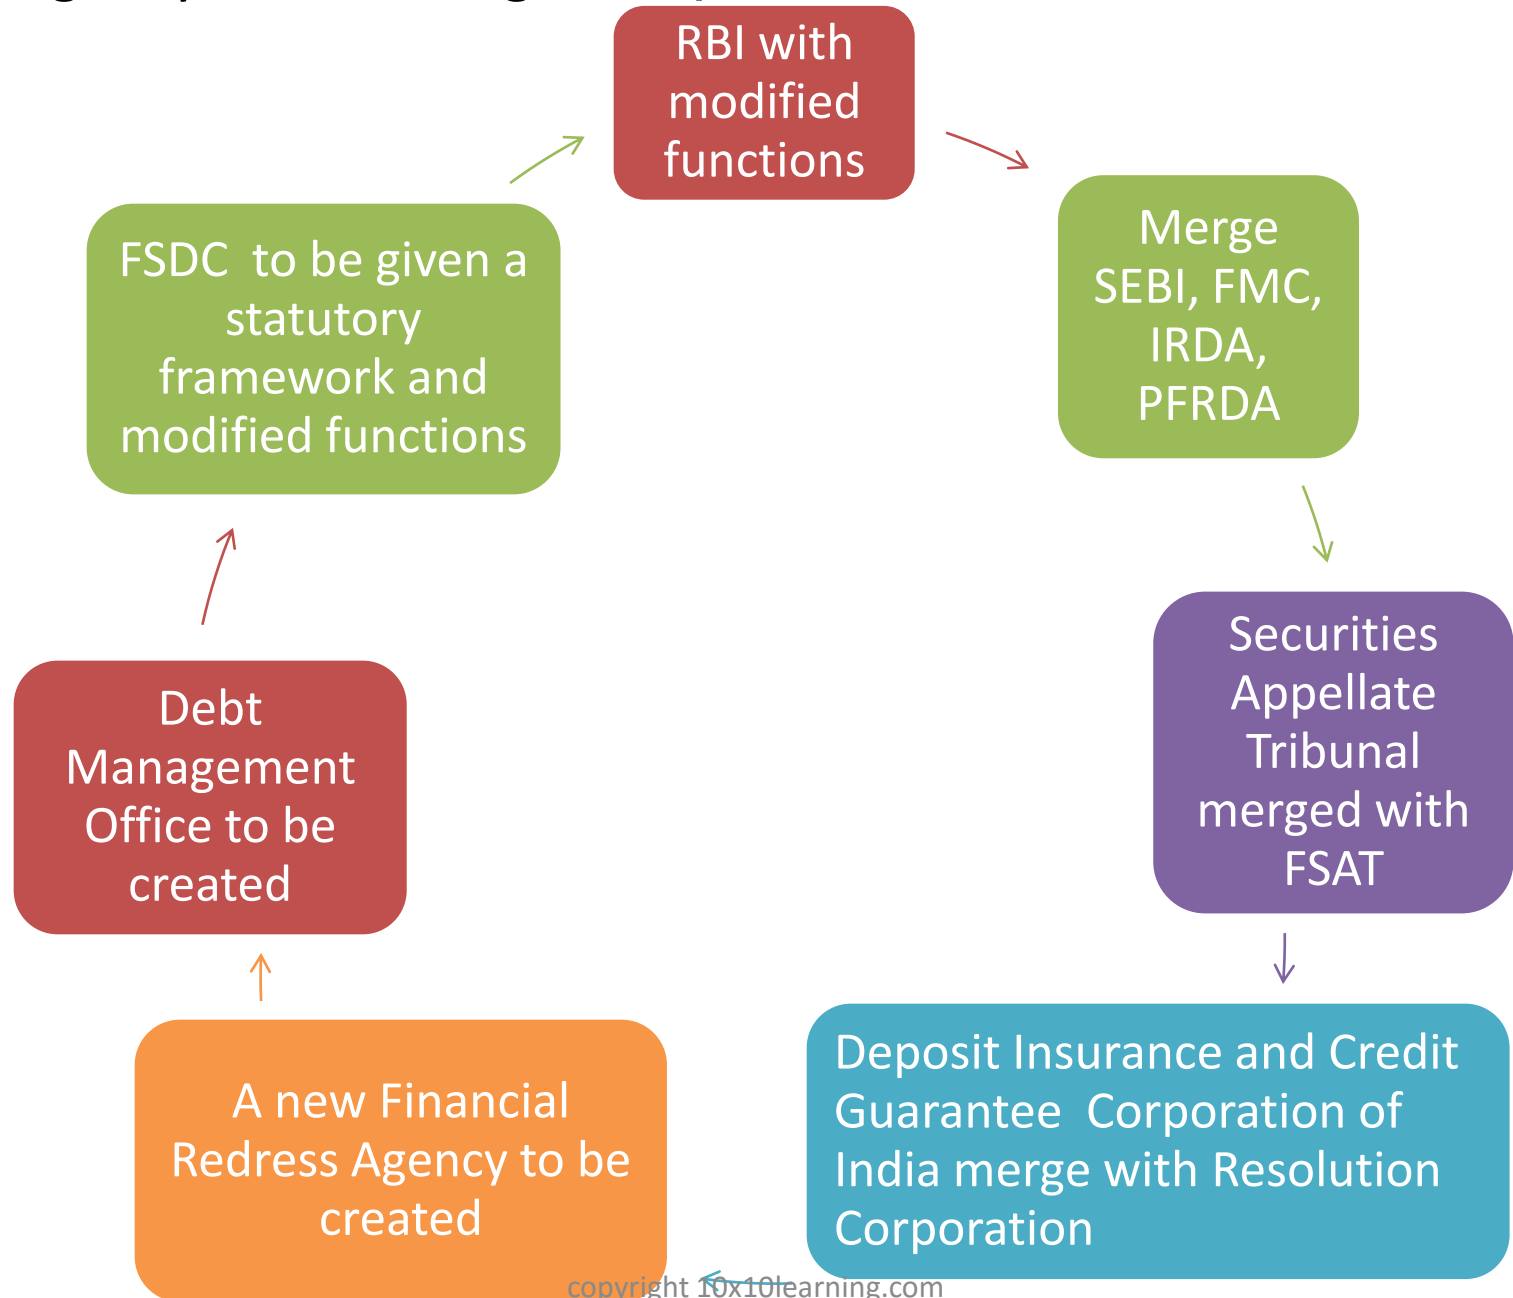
RBI with modified functions

Merge SEBI, FMC, IRDA, PFRDA

Securities Appellate Tribunal merged with FSAT

Deposit Insurance and Credit Guarantee Corporation of India merge with Resolution Corporation

A new Financial Redress Agency to be created

Debt Management Office to be created

FSDC to be given a statutory framework and modified functions

copyright 10x10learning.com